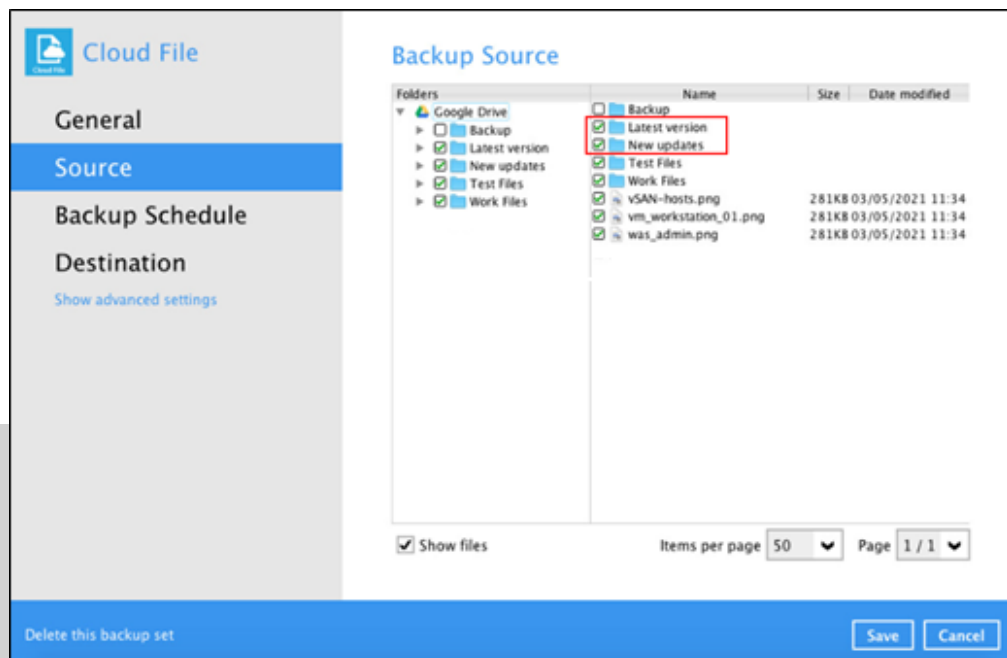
Cloud File

Cloud File

General

Source

Backup Schedule

Destination

Show advanced settings

Backup Source

Folders

Google Drive

Backup

Latest version

New updates

Test Files

Work Files

| Name | Size | Date modified |
|---|---|---|
| Backup | | |
| Latest version | | |
| New updates | | |
| Test Files | | |
| Work Files | | |
| vSAN-hosts.png | 281KB | 03/05/2021 11:34 |
| vm_workstation_01.png | 281KB | 03/05/2021 11:34 |
| was_admin.png | 281KB | 03/05/2021 11:34 |

Show files

Items per page 50

Page 1 / 1

Delete this backup set

Save

Cancel